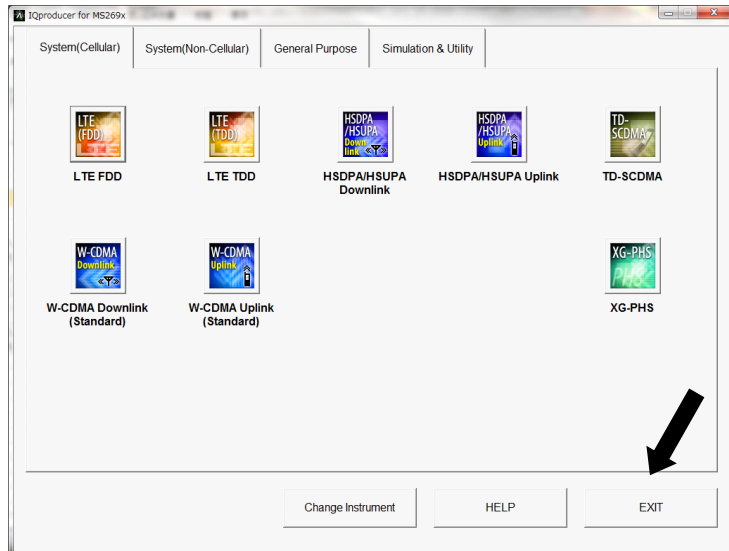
IQproducer for MS269x

System(Cellular)
System(Non-Cellular)
General Purpose
Simulation & Utility

LTE (FDD)
LTE FDD

LTE (TDD)
LTE TDD

HSDPA /HSUPA Downlink
HSDPA/HSUPA Downlink

HSDPA /HSUPA Uplink
HSDPA/HSUPA Uplink

TD-SCDMA
TD-SCDMA

W-CDMA Downlink
W-CDMA Downlink (Standard)

W-CDMA Uplink
W-CDMA Uplink (Standard)

XG-PHS PHS
XG-PHS

Change Instrument
HELP
EXIT